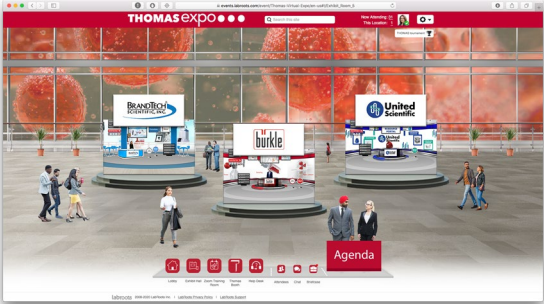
events.labroots.com/event/Thomas-Virtual-Expo/en-us#Exhibit_Room_0

THOMAS expo

Search this site

Now Attending:
This Location:

THOMAS Scientific

BRANDTECH SCIENTIFIC, INC.

bürkle

United Scientific

Agenda

Lobby

Exhibit Hall

Zoom Training Room

Thomas Booth

Help Desk

Attendees

Chat

Briefcase

labroots

2008-2020 LabRoots Inc | LabRoots Privacy Policy | LabRoots Support